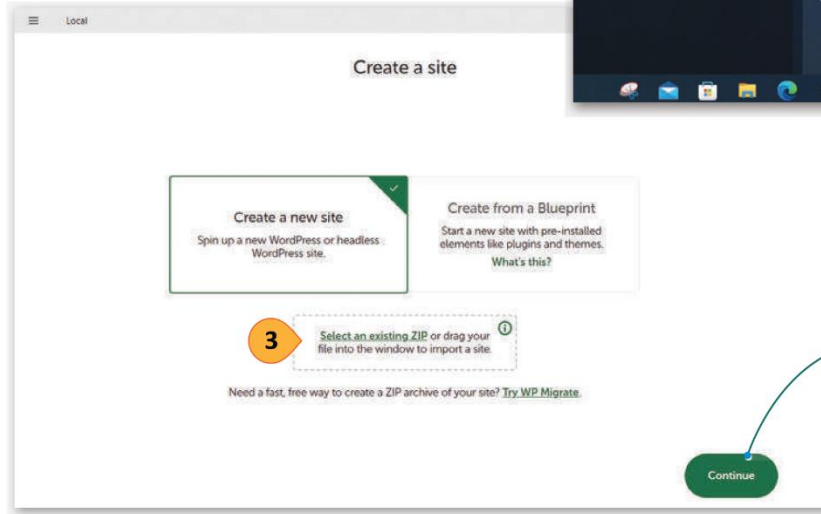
Local

Create a site

Create a new site
Spin up a new WordPress or headless WordPress site.

Create from a Blueprint
Start a new site with pre-installed elements like plugins and themes.
What's this?

3

Select an existing ZIP or drag your file into the window to import a site.

Need a fast, free way to create a ZIP archive of your site? Try WP Migrate.

Continue